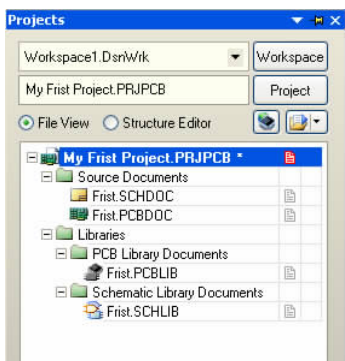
Projects

Workspace1.DsnWrk
Workspace
My Frist Project.PRJPCB
Project
File View
Structure Editor

My Frist Project.PRJPCB *
Source Documents
Frist.SCHDOC
Frist.PCBDOC
Libraries
PCB Library Documents
Frist.PCBLIB
Schematic Library Documents
Frist.SCHLIB